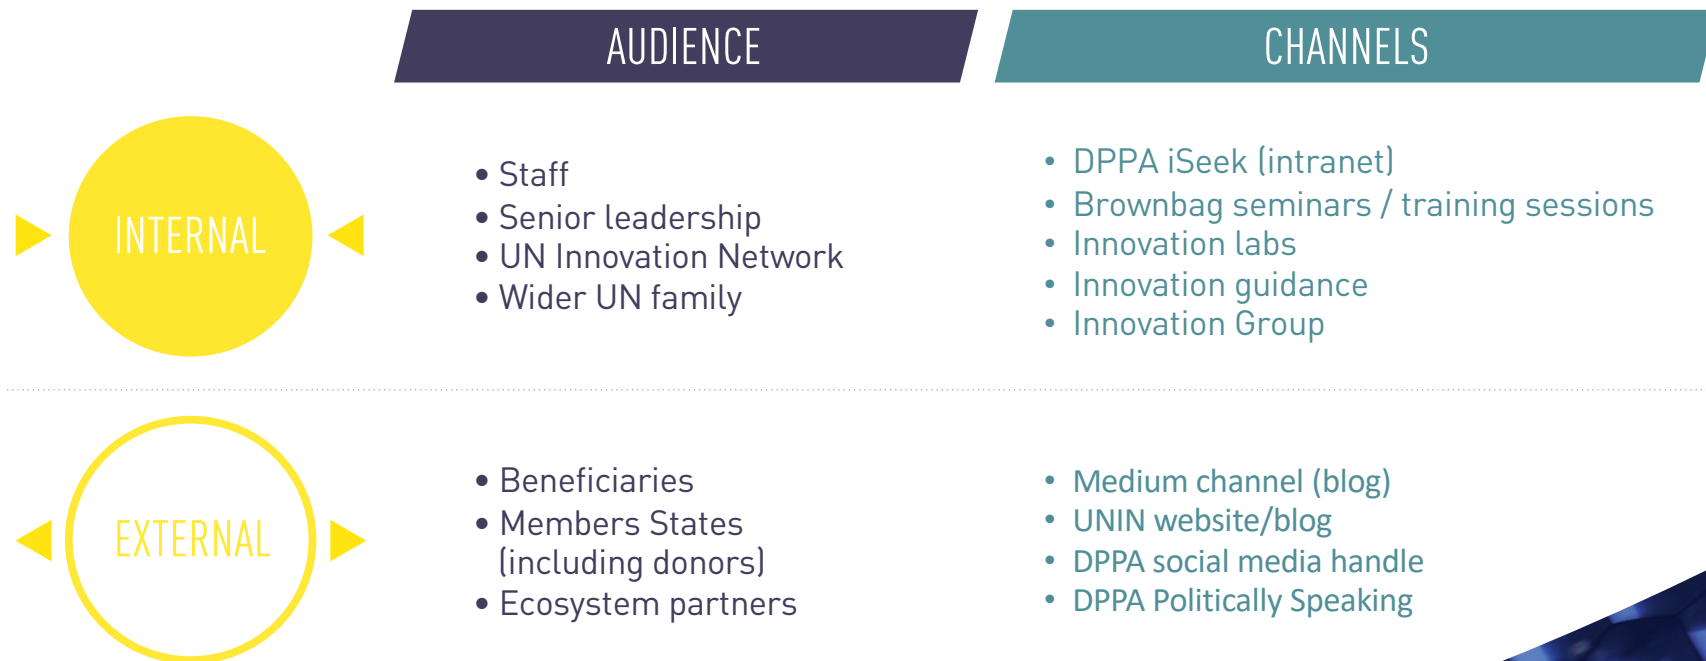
AUDIENCE

CHANNELS

INTERNAL

• Staff
• Senior leadership
• UN Innovation Network
• Wider UN family

• DPPA iSeek (intranet)
• Brownbag seminars / training sessions
• Innovation labs
• Innovation guidance
• Innovation Group

EXTERNAL

• Beneficiaries
• Members States (including donors)
• Ecosystem partners

• Medium channel (blog)
• UNIN website/blog
• DPPA social media handle
• DPPA Politically Speaking